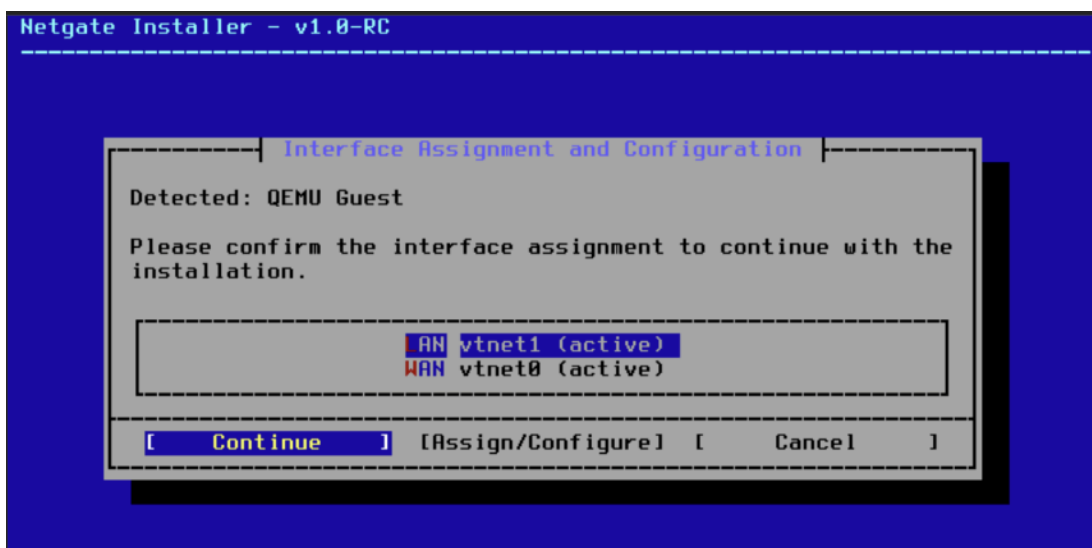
Netgate Installer - v1.0-RC

Interface Assignment and Configuration

Detected: QEMU Guest

Please confirm the interface assignment to continue with the installation.

LAN vtnet1 (active)
WAN vtnet0 (active)

[ Continue ] [Assign/Configure] [ Cancel ]